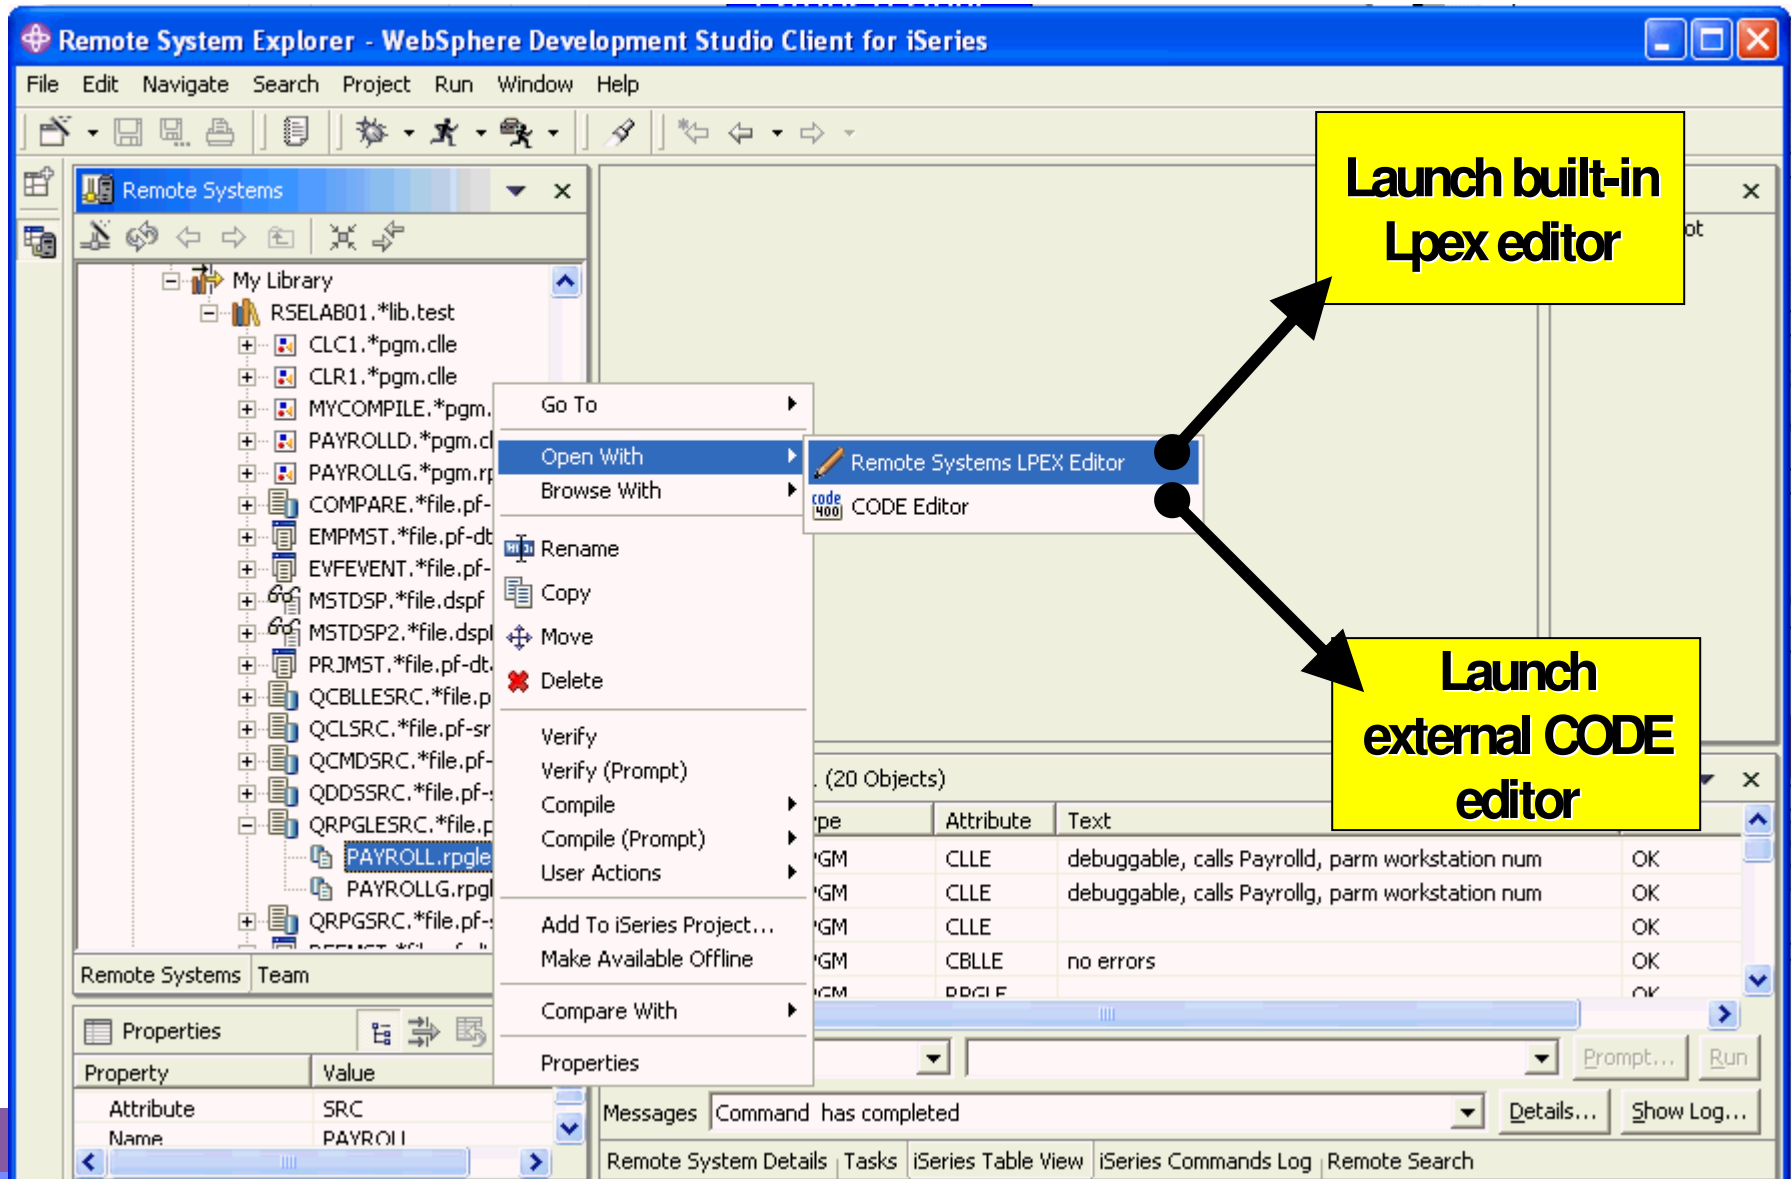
Remote System Explorer - WebSphere Development Studio Client for iSeries

File Edit Navigate Search Project Run Window Help

Remote Systems

My Library
RSELAB01.*lib.test
CLC1.*pgm.clle
CLR1.*pgm.clle
MYCOMPILE.*pgm.
PAYROLLD.*pgm.cl
PAYROLLG.*pgm.r
COMPARE.*file.pf-
EMPMST.*file.pf-dt
EVFEVENT.*file.pf-
MSTDSP.*file.dspf
MSTDSP2.*file.dspl
PRJMST.*file.pf-dt
QCBLLESRC.*file.p
QCLSRC.*file.pf-sr
QCMDSRC.*file.pf-
QDDSSRC.*file.pf-
QRPGLESRC.*file.p
PAYROLL.rpgle
PAYROLLG.rpgl
QRPGSRC.*file.pf-

Remote Systems Team

Properties

| Property | Value |
|---|---|
| Attribute | SRC |
| Name | PAYROLL |

Go To
Open With
Browse With
Rename
Copy
Move
Delete
Verify
Verify (Prompt)
Compile
Compile (Prompt)
User Actions
Add To iSeries Project...
Make Available Offline
Compare With
Properties

Remote Systems LPEX Editor
CODE Editor

Launch built-in Lpex editor

Launch external CODE editor

ot

(20 Objects)

| pe | Attribute | Text | |
|---|---|---|---|
| GM | CLLE | debuggable, calls Payrolld, parm workstation num | OK |
| GM | CLLE | debuggable, calls Payrollg, parm workstation num | OK |
| GM | CLLE | | OK |
| GM | CBLLE | no errors | OK |
| GM | RPGLE | | OK |

Prompt... Run

Messages Command has completed Details... Show Log...

Remote System Details Tasks iSeries Table View iSeries Commands Log Remote Search